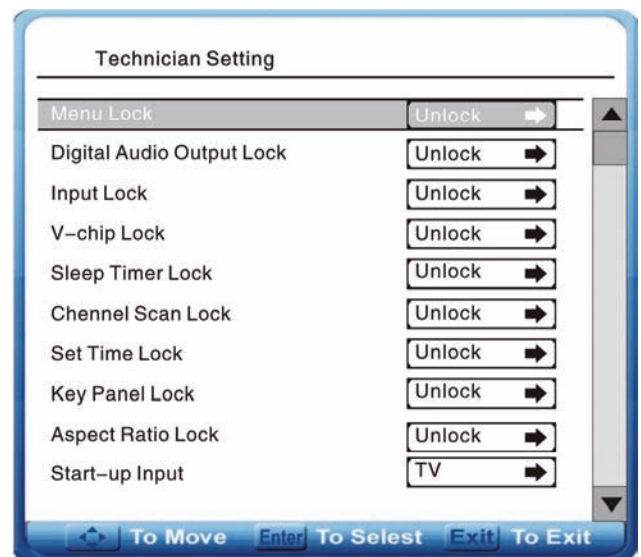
Technician Setting

| | |
|---|---|
| Menu Lock | Unlock |
| Digital Audio Output Lock | Unlock |
| Input Lock | Unlock |
| V-chip Lock | Unlock |
| Sleep Timer Lock | Unlock |
| Chennel Scan Lock | Unlock |
| Set Time Lock | Unlock |
| Key Panel Lock | Unlock |
| Aspect Ratio Lock | Unlock |
| Start-up Input | TV |

To Move Enter To Selest Exit To Exit